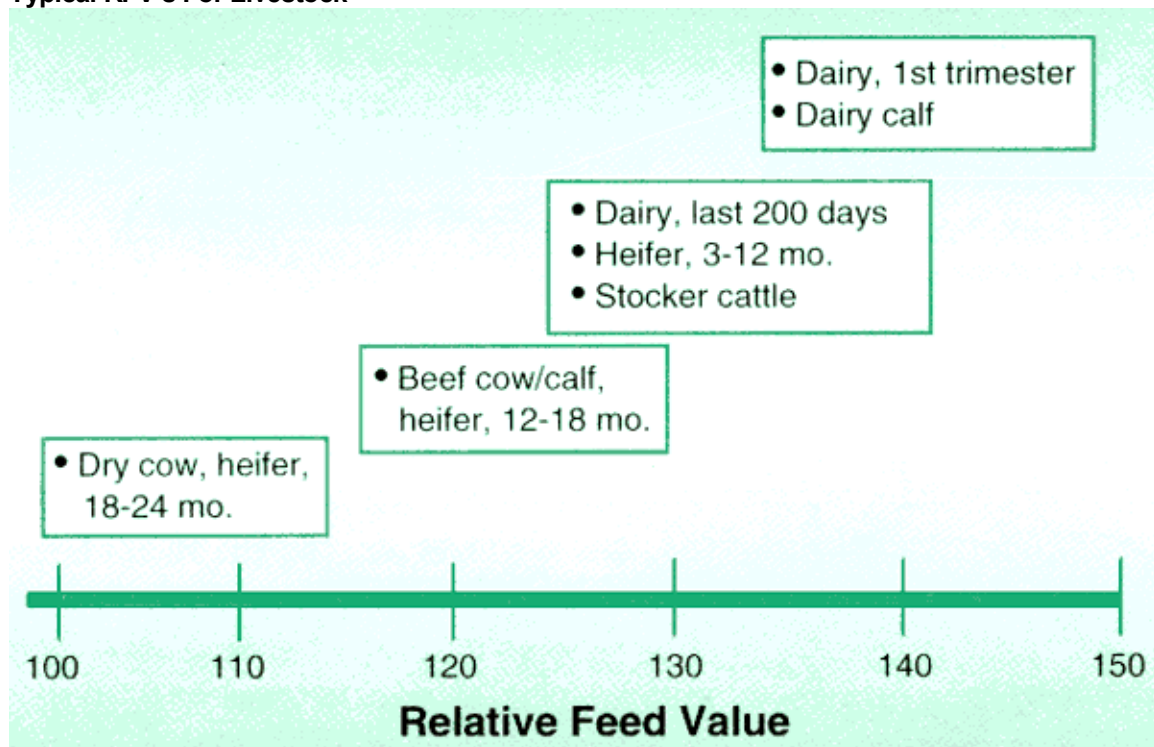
Typical RFV's For Livestock

• Dairy, 1st trimester
• Dairy calf

• Dairy, last 200 days
• Heifer, 3-12 mo.
• Stocker cattle

• Beef cow/calf, heifer, 12-18 mo.

• Dry cow, heifer, 18-24 mo.

100 110 120 130 140 150

Relative Feed Value